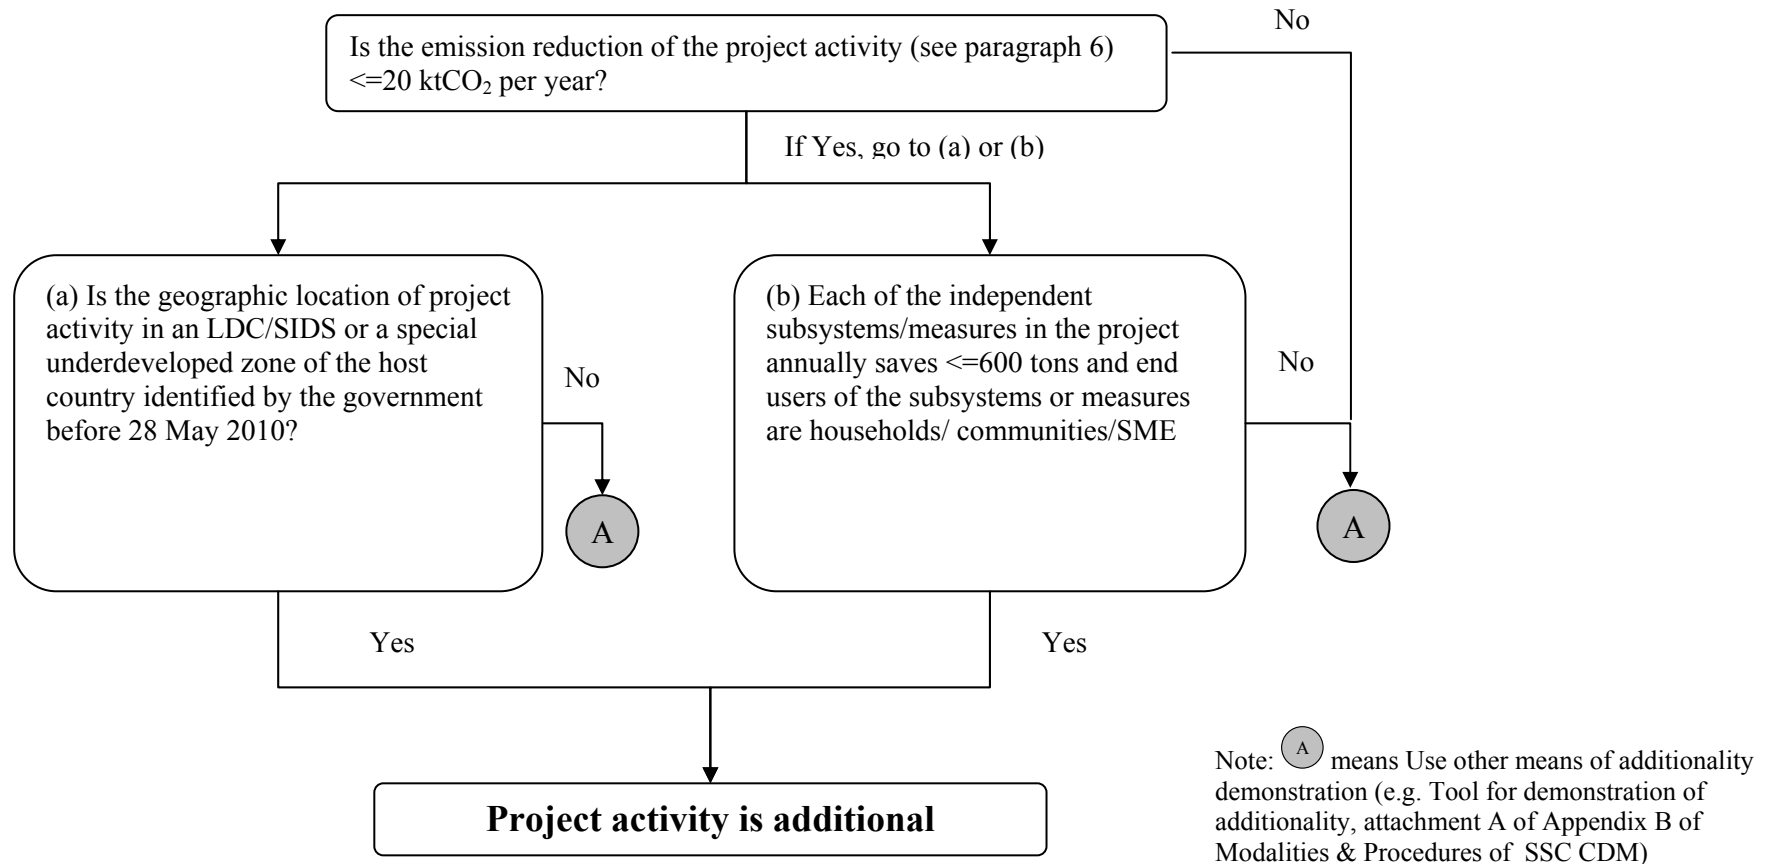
Is the emission reduction of the project activity (see paragraph 6) <=20 kt$CO_2$ per year?

No

If Yes, go to (a) or (b)

(a) Is the geographic location of project activity in an LDC/SIDS or a special underdeveloped zone of the host country identified by the government before 28 May 2010?

No

A

(b) Each of the independent subsystems/measures in the project annually saves <=600 tons and end users of the subsystems or measures are households/ communities/SME

No

A

Yes

Yes

Project activity is additional

Note: A means Use other means of additionality demonstration (e.g. Tool for demonstration of additionality, attachment A of Appendix B of Modalities & Procedures of SSC CDM)